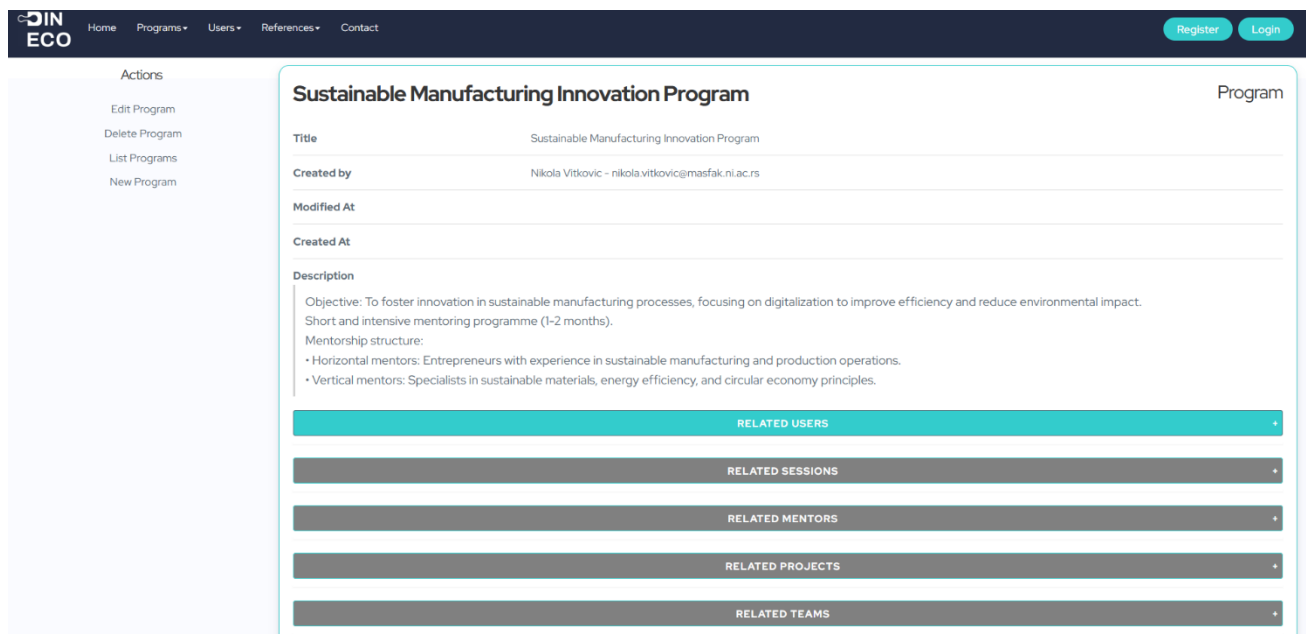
DIN ECO

Home Programs▾ Users▾ References▾ Contact

Register Login

Actions

Edit Program
Delete Program
List Programs
New Program

Sustainable Manufacturing Innovation Program

Program

| | |
|---|---|
| Title | Sustainable Manufacturing Innovation Program |
| Created by | Nikola Vitkovic - nikola.vitkovic@masfak.ni.ac.rs |
| Modified At | |
| Created At | |

Description

Objective: To foster innovation in sustainable manufacturing processes, focusing on digitalization to improve efficiency and reduce environmental impact.
Short and intensive mentoring programme (1-2 months).
Mentorship structure:
• Horizontal mentors: Entrepreneurs with experience in sustainable manufacturing and production operations.
• Vertical mentors: Specialists in sustainable materials, energy efficiency, and circular economy principles.

RELATED USERS +

RELATED SESSIONS +

RELATED MENTORS +

RELATED PROJECTS +

RELATED TEAMS +